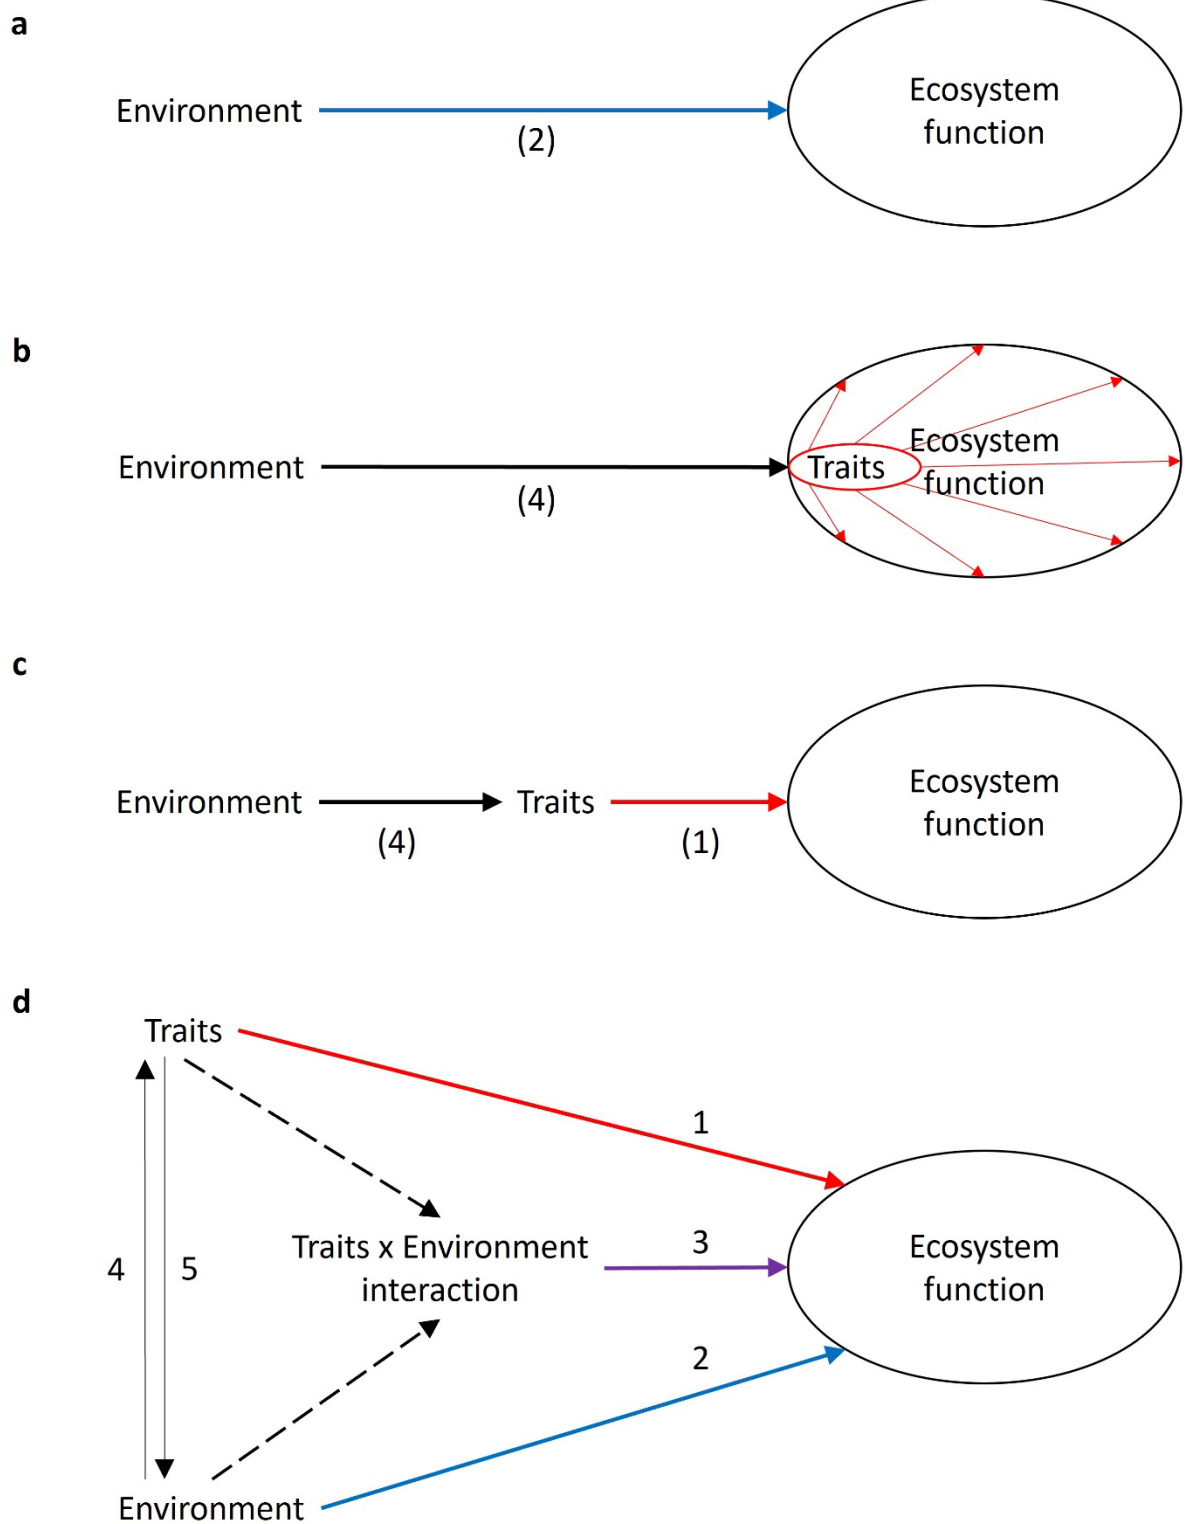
a

Environment

(2)

Ecosystem function

b

Environment

(4)

Traits

Ecosystem function

c

Environment

(4)

Traits

(1)

Ecosystem function

d

Traits

1

4

5

Traits x Environment interaction

3

Ecosystem function

2

Environment